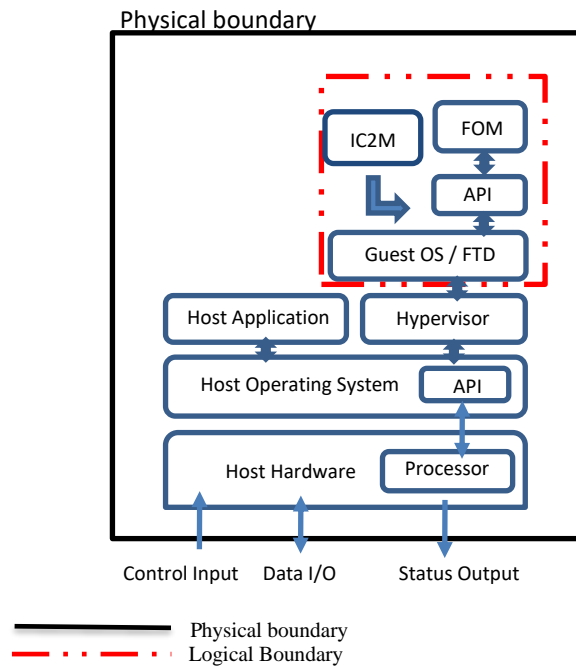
Physical boundary

IC2M

FOM

API

Guest OS / FTD

Host Application

Hypervisor

Host Operating System

API

Host Hardware

Processor

Control Input

Data I/O

Status Output

Physical boundary

Logical Boundary